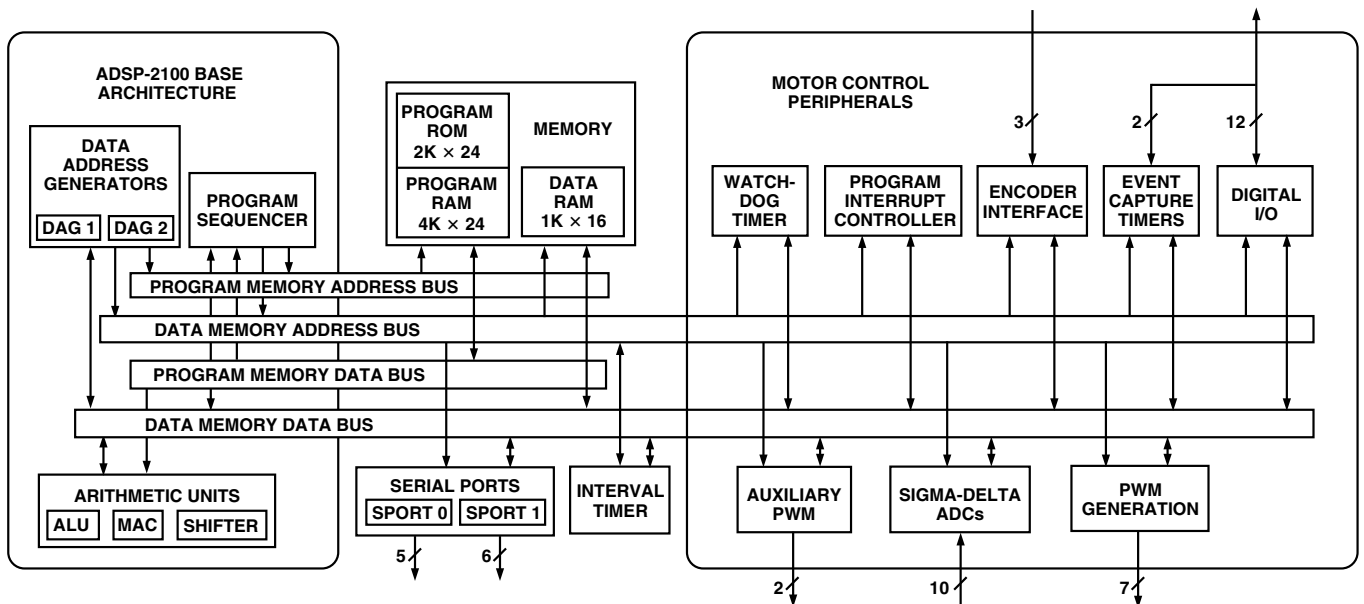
ADSP-2100 BASE ARCHITECTURE

DATA ADDRESS GENERATORS

DAG 1

DAG 2

PROGRAM SEQUENCER

PROGRAM ROM
$2K \times 24$

MEMORY

PROGRAM RAM
$4K \times 24$

DATA RAM
$1K \times 16$

MOTOR CONTROL PERIPHERALS

3

2

12

WATCH-DOG TIMER

PROGRAM INTERRUPT CONTROLLER

ENCODER INTERFACE

EVENT CAPTURE TIMERS

DIGITAL I/O

PROGRAM MEMORY ADDRESS BUS

DATA MEMORY ADDRESS BUS

PROGRAM MEMORY DATA BUS

DATA MEMORY DATA BUS

ARITHMETIC UNITS

ALU

MAC

SHIFTER

SERIAL PORTS

SPORT 0

SPORT 1

INTERVAL TIMER

AUXILIARY PWM

SIGMA-DELTA ADCs

PWM GENERATION

5

6

2

10

7